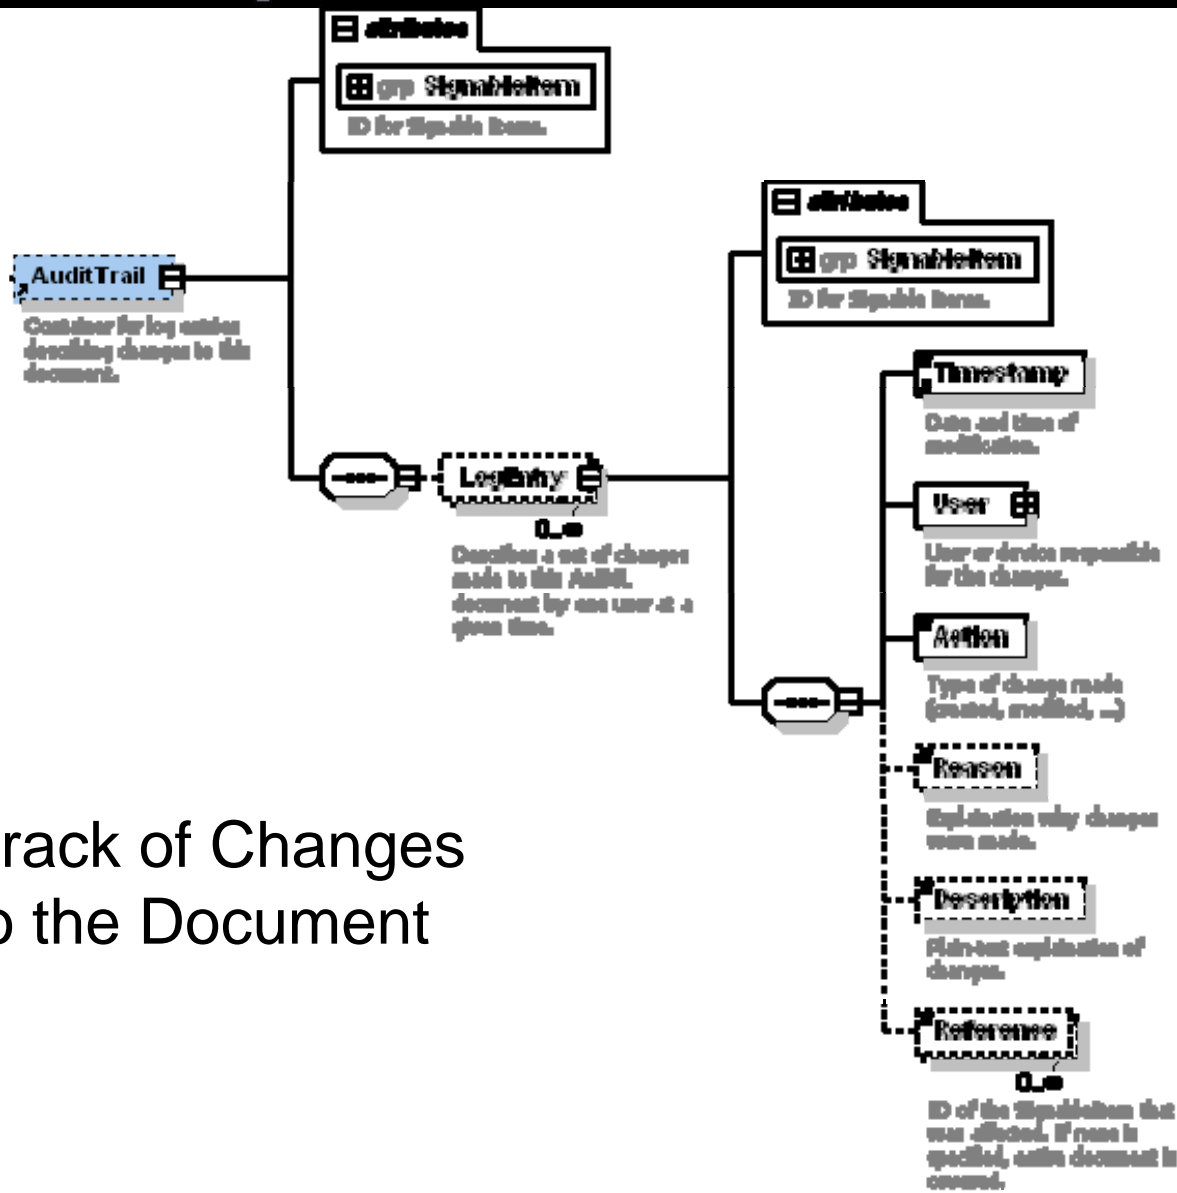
attributes

grp SignableItem

ID for Signable Items.

AuditTrail

Container for log entries describing changes to this document.

LogEntry

0..∞

Describes a set of changes made to this AnIML document by one user at a given time.

attributes

grp SignableItem

ID for Signable Items.

Timestamp

Date and time of modification.

User

User or device responsible for the changes.

Action

Type of change made (created, modified, ...)

Reason

Explanation why changes were made.

Description

Plain-text explanation of changes.

Reference

0..∞

ID of the SignableItem that was affected. If none is specified, entire document is covered.

rack of Changes
o the Document